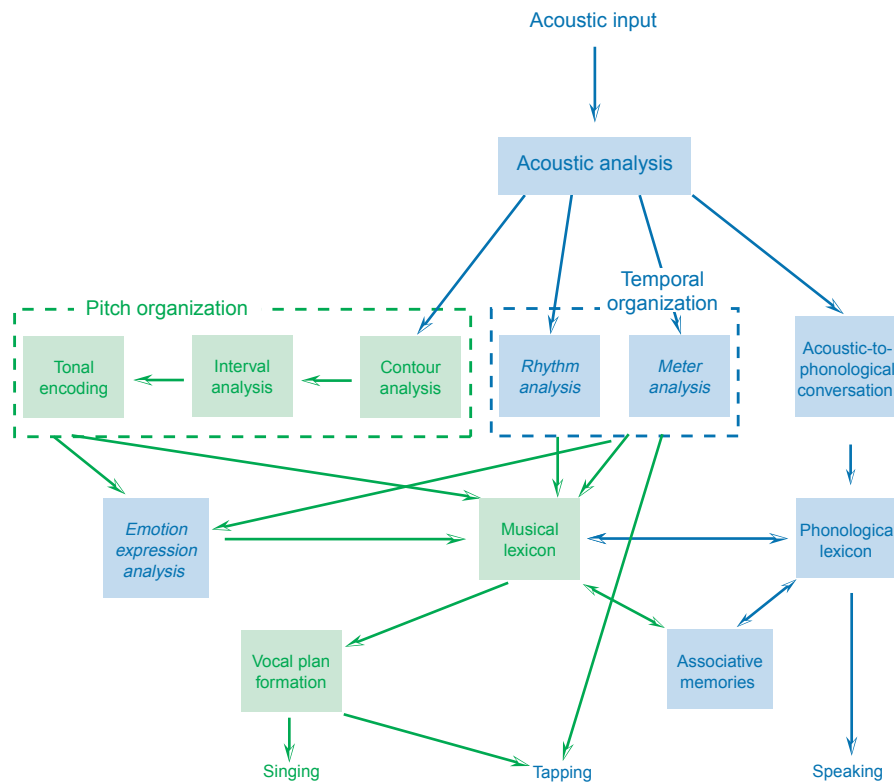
Acoustic input

Acoustic analysis

Pitch organization

Temporal organization

Tonal encoding

Interval analysis

Contour analysis

Rhythm analysis

Meter analysis

Acoustic-to-phonological conversation

Emotion expression analysis

Musical lexicon

Phonologica lexicon

Vocal plan formation

Associative memories

Singing

Tapping

Speaking